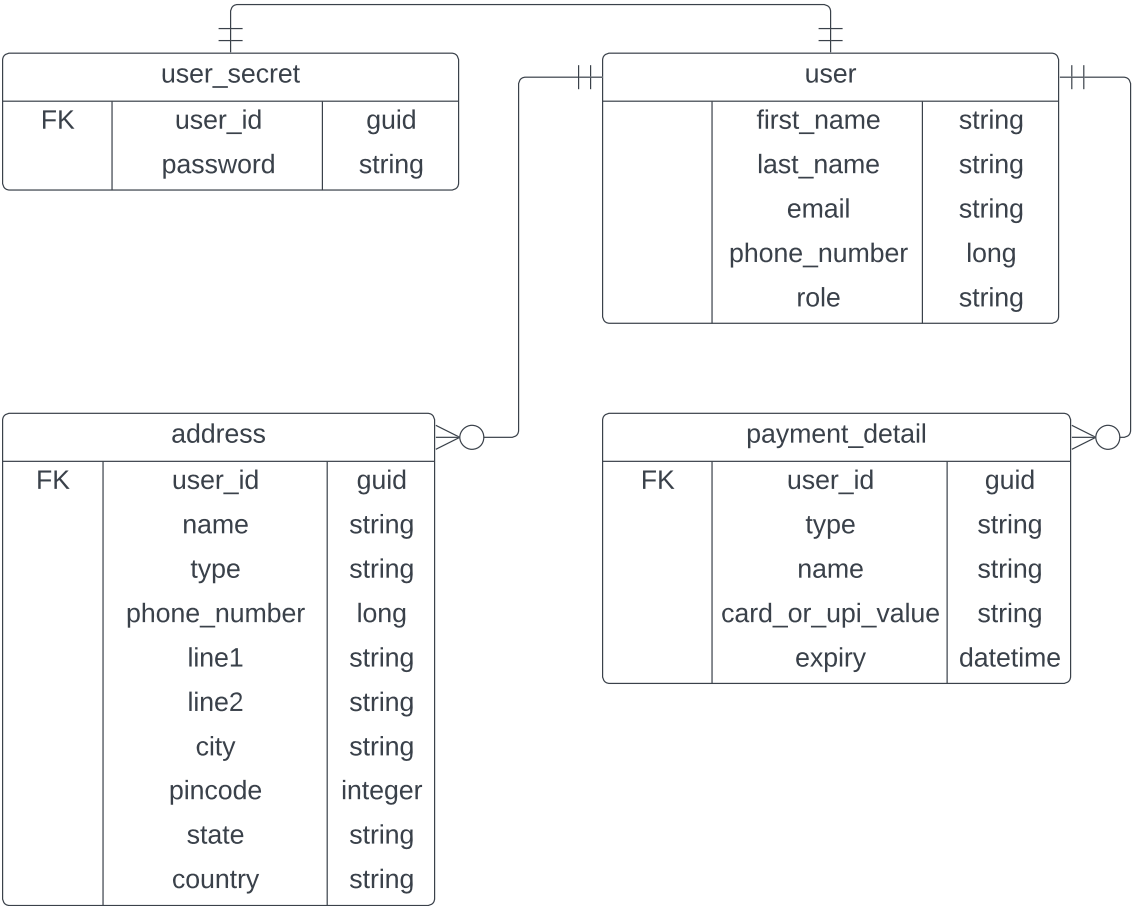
user_secret

| | | |
|---|---|---|
| FK | user_id | guid |
| | password | string |

user

| | | |
|---|---|---|
| | first_name | string |
| | last_name | string |
| | email | string |
| | phone_number | long |
| | role | string |

address

| | | |
|---|---|---|
| FK | user_id | guid |
| | name | string |
| | type | string |
| | phone_number | long |
| | line1 | string |
| | line2 | string |
| | city | string |
| | pincode | integer |
| | state | string |
| | country | string |

payment_detail

| | | |
|---|---|---|
| FK | user_id | guid |
| | type | string |
| | name | string |
| | card_or_upi_value | string |
| | expiry | datetime |